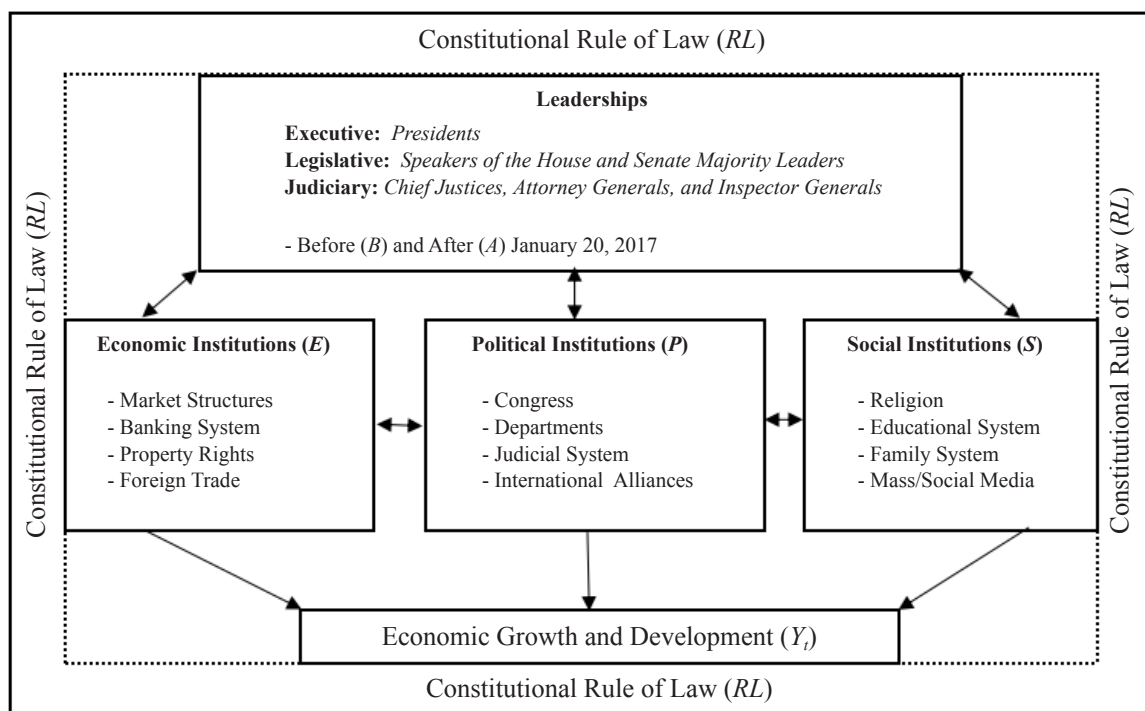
Constitutional Rule of Law (*RL*)

Constitutional Rule of Law (*RL*)

**Leaderships**

**Executive:** *Presidents*
**Legislative:** *Speakers of the House and Senate Majority Leaders*
**Judiciary:** *Chief Justices, Attorney Generals, and Inspector Generals*

- Before (*B*) and After (*A*) January 20, 2017

Constitutional Rule of Law (*RL*)

**Economic Institutions (*E*)**

- Market Structures
- Banking System
- Property Rights
- Foreign Trade

**Political Institutions (*P*)**

- Congress
- Departments
- Judicial System
- International Alliances

**Social Institutions (*S*)**

- Religion
- Educational System
- Family System
- Mass/Social Media

Economic Growth and Development ($Y_t$)

Constitutional Rule of Law (*RL*)